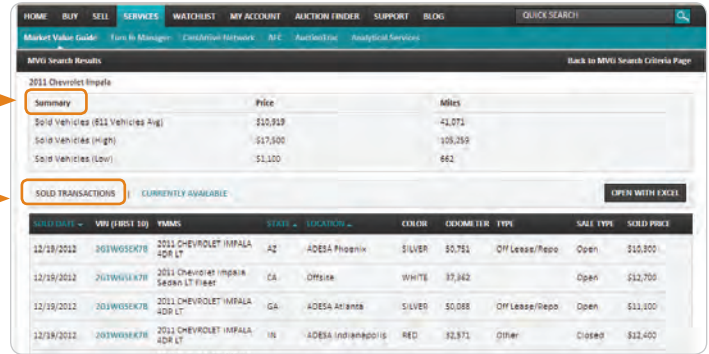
HOME BUY SELL SERVICES WATCHLIST MY ACCOUNT AUCTION FINDER SUPPORT BLOG QUICK SEARCH

Market Value Guide Turn In Manager CarsArrive Network AFC AuctionTrac Analytical Services

MVG Search Results

Back to MVG Search Criteria Page

2011 Chevrolet Impala

| Summary | Price | Miles |
|---|---|---|
| Sold Vehicles (611 Vehicles Avg) | $10,919 | 41,071 |
| Sold Vehicles (High) | $17,500 | 103,259 |
| Sold Vehicles (Low) | $1,100 | 662 |

SOLD TRANSACTIONS | CURRENTLY AVAILABLE

OPEN WITH EXCEL

| SOLD DATE | VIN (FIRST 10) | YMMS | STATE | LOCATION | COLOR | ODOMETER | TYPE | SALE TYPE | SOLD PRICE |
|---|---|---|---|---|---|---|---|---|---|
| 12/19/2012 | 2G1WG5EK7B | 2011 CHEVROLET IMPALA 4DR LT | AZ | ADESA Phoenix | SILVER | 50,761 | Off Lease/Repo | Open | $10,300 |
| 12/19/2012 | 2G1WG5EK7B | 2011 Chevrolet Impala Sedan LT Fleet | CA | Offsite | WHITE | 37,362 | | Open | $12,700 |
| 12/19/2012 | 2G1WG5EK7B | 2011 CHEVROLET IMPALA 4DR LT | GA | ADESA Atlanta | SILVER | 50,088 | Off Lease/Repo | Open | $11,100 |
| 12/19/2012 | 2G1WG5EK7B | 2011 CHEVROLET IMPALA 4DR LT | IN | ADESA Indianapolis | RED | 32,571 | Other | Closed | $12,400 |